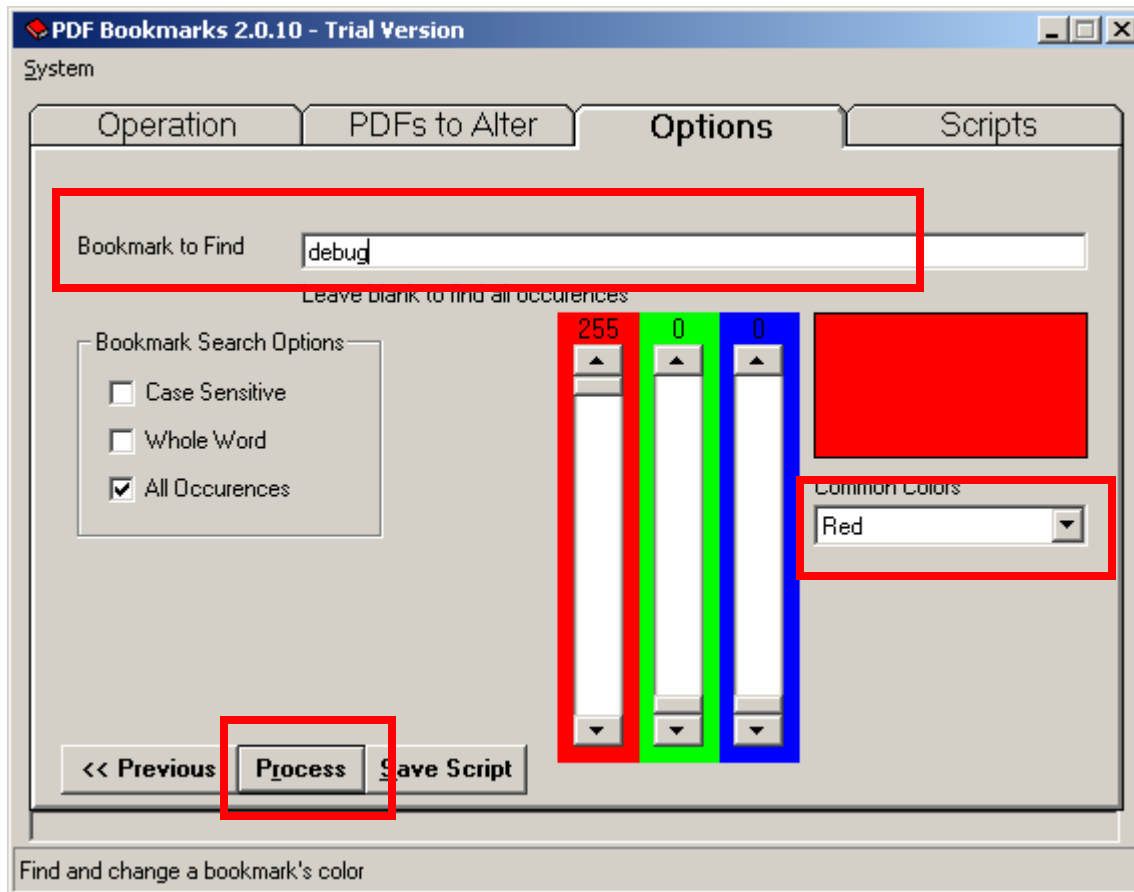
PDF Bookmarks 2.0.10 - Trial Version

System

Operation
PDFs to Alter
Options
Scripts

Bookmark to Find
debug
Leave blank to find all occurences

Bookmark Search Options
Case Sensitive
Whole Word
All Occurences

255
0
0

Common Colors
Red

<< Previous
Process
Save Script

Find and change a bookmark's color